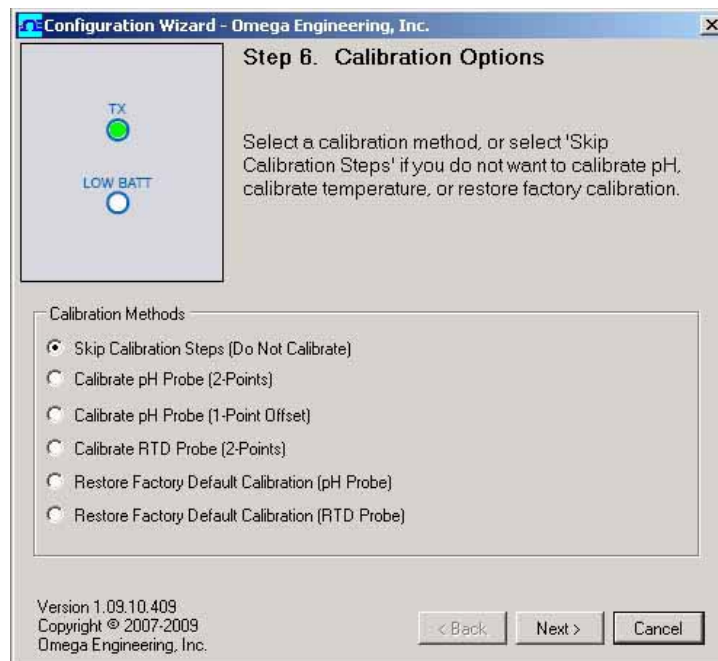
Configuration Wizard - Omega Engineering, Inc.

TX

LOW BATT

Step 6. Calibration Options

Select a calibration method, or select 'Skip Calibration Steps' if you do not want to calibrate pH, calibrate temperature, or restore factory calibration.

Calibration Methods

Skip Calibration Steps (Do Not Calibrate)

Calibrate pH Probe (2-Points)

Calibrate pH Probe (1-Point Offset)

Calibrate RTD Probe (2-Points)

Restore Factory Default Calibration (pH Probe)

Restore Factory Default Calibration (RTD Probe)

Version 1.09.10.409
Copyright © 2007-2009
Omega Engineering, Inc.

< Back

Next >

Cancel